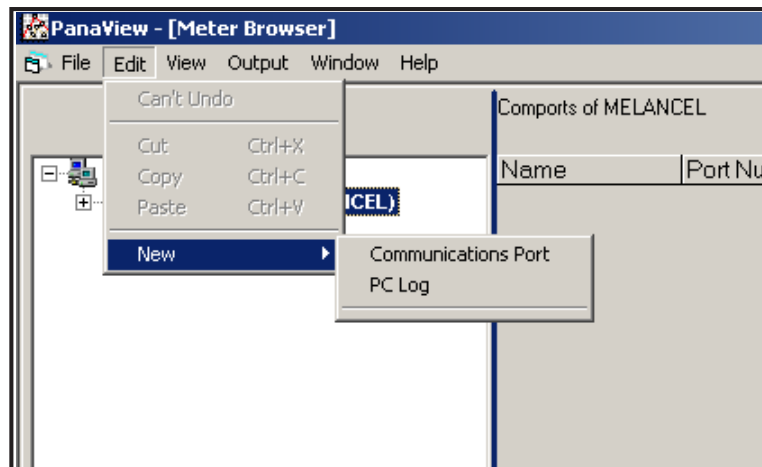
PanaView - [Meter Browser]

File Edit View Output Window Help

Can't Undo

Cut Ctrl+X
Copy Ctrl+C
Paste Ctrl+V

New

Communications Port
PC Log

ICEL)

Comports of MELANCEL

| Name | Port Nu |
|---|---|